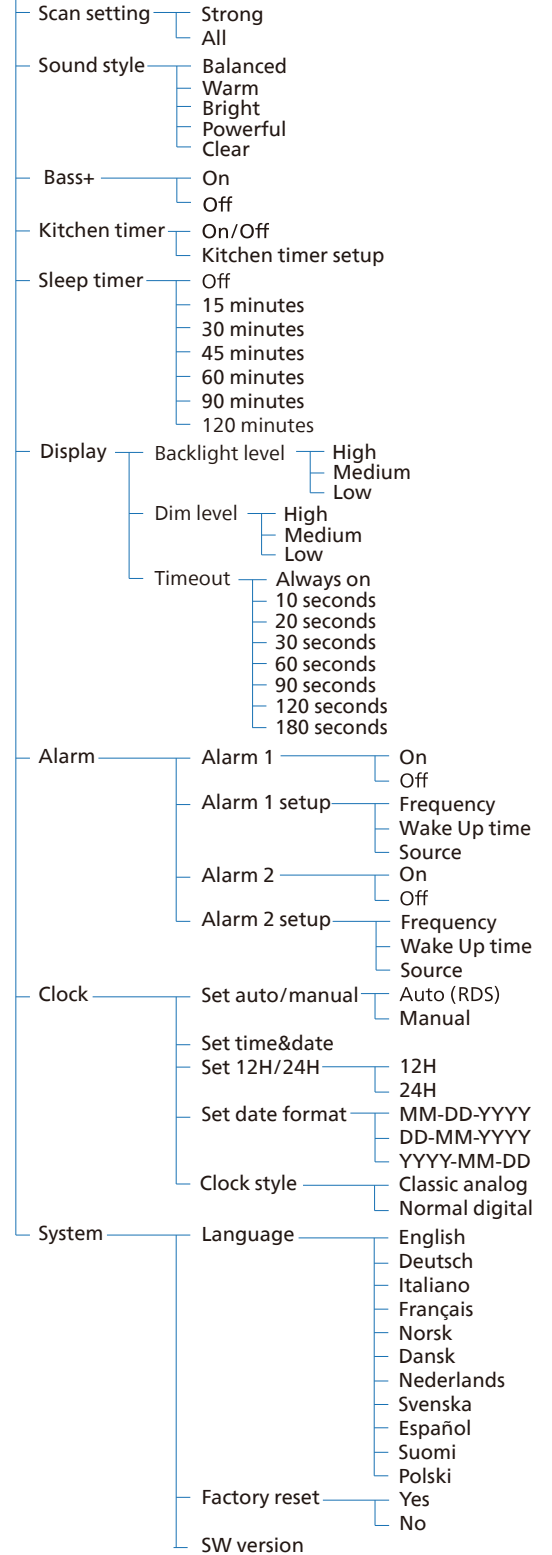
Scan setting
Strong
All

Sound style
Balanced
Warm
Bright
Powerful
Clear

Bass+
On
Off

Kitchen timer
On/Off
Kitchen timer setup

Sleep timer
Off
15 minutes
30 minutes
45 minutes
60 minutes
90 minutes
120 minutes

Display
Backlight level
High
Medium
Low
Dim level
High
Medium
Low
Timeout
Always on
10 seconds
20 seconds
30 seconds
60 seconds
90 seconds
120 seconds
180 seconds

Alarm
Alarm 1
On
Off
Alarm 1 setup
Frequency
Wake Up time
Source
Alarm 2
On
Off
Alarm 2 setup
Frequency
Wake Up time
Source

Clock
Set auto/manual
Auto (RDS)
Manual
Set time&date
Set 12H/24H
12H
24H
Set date format
MM-DD-YYYY
DD-MM-YYYY
YYYY-MM-DD
Clock style
Classic analog
Normal digital

System
Language
English
Deutsch
Italiano
Français
Norsk
Dansk
Nederlands
Svenska
Español
Suomi
Polski
Factory reset
Yes
No
SW version